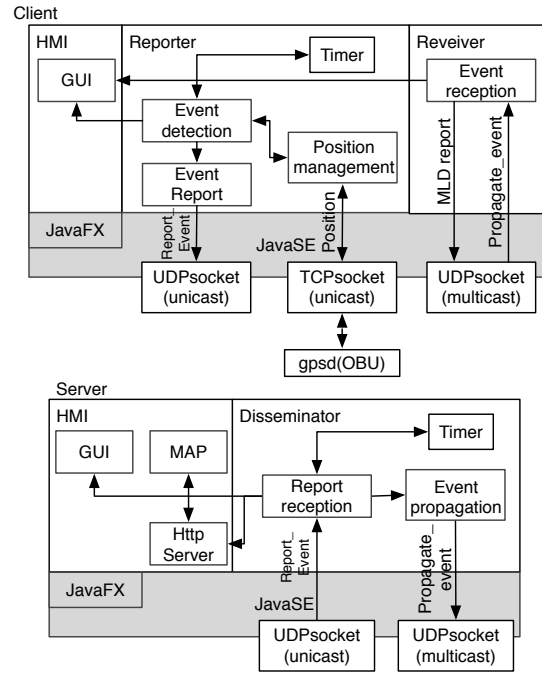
Client

HMI

GUI

Reporter

Timer

Reveiver

Event reception

Event detection

Position management

Event Report

MLD report

Propagate_event

JavaFX

Report_Event

Position

JavaSE

UDPsocket (unicast)

TCPsocket (unicast)

UDPsocket (multicast)

gpsd(OBU)

Server

HMI

GUI

MAP

Disseminator

Timer

Report reception

Event propagation

Http Server

Report_Event

Propagate_event

JavaFX

JavaSE

UDPsocket (unicast)

UDPsocket (multicast)